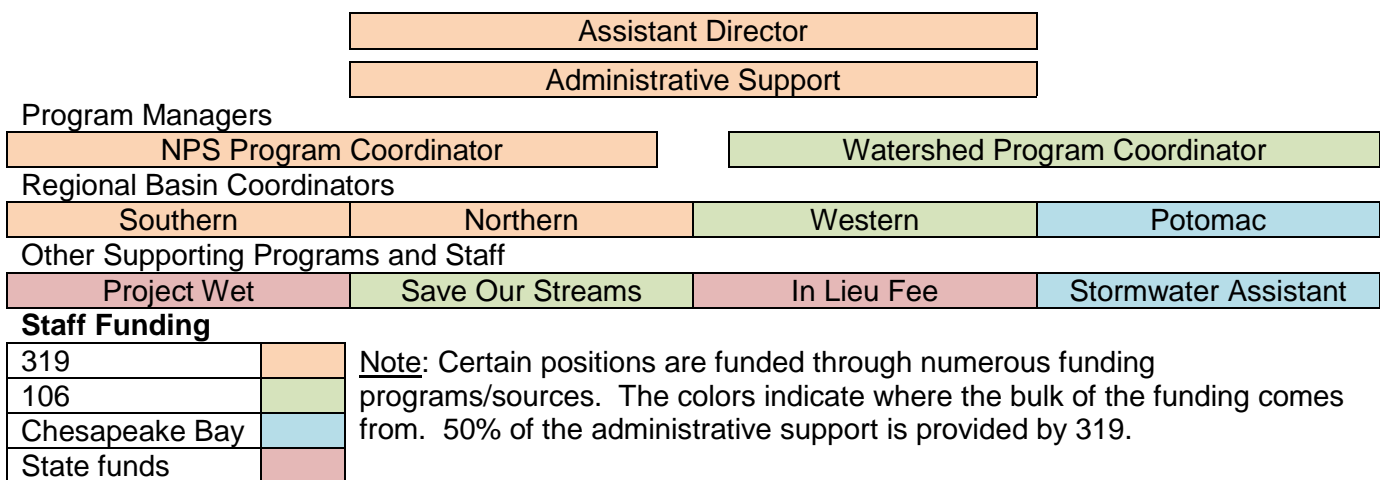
Assistant Director

Administrative Support

Program Managers

| NPS Program Coordinator | Watershed Program Coordinator |
|---|---|

Regional Basin Coordinators

| Southern | Northern | Western | Potomac |
|---|---|---|---|

Other Supporting Programs and Staff

| Project Wet | Save Our Streams | In Lieu Fee | Stormwater Assistant |
|---|---|---|---|

**Staff Funding**

| 319 | |
|---|---|
| 106 | |
| Chesapeake Bay | |
| State funds | |

Note: Certain positions are funded through numerous funding programs/sources. The colors indicate where the bulk of the funding comes from. 50% of the administrative support is provided by 319.